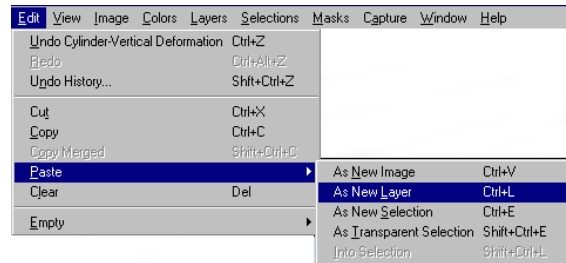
Edit View Image Colors Layers Selections Masks Capture Window Help

Undo Cylinder-Vertical Deformation Ctrl+Z
Redo Ctrl+Alt+Z
Undo History... Shft+Ctrl+Z

Cut Ctrl+X
Copy Ctrl+C
Copy Merged Shift+Ctrl+C
Paste
Clear Del

Empty

As New Image Ctrl+V
As New Layer Ctrl+L
As New Selection Ctrl+E
As Transparent Selection Shift+Ctrl+E
Into Selection Shift+Ctrl+L